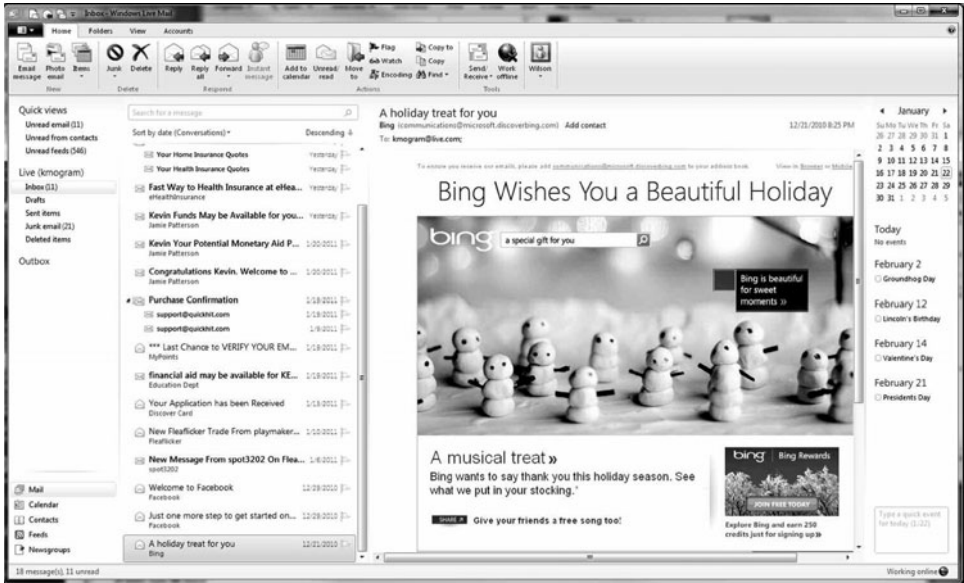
Inbox - Windows Live Mail

Home Folders View Accounts

Email message Photo email Items
New
Junk Delete
Delete
Reply Reply all Forward Instant message
Respond
Add to calendar Unread/ read Move to
Flag Watch Encoding Copy to Copy Find
Actions
Send/ Receive Work offline
Tools
Wilson

Quick views
Unread email (11)
Unread from contacts
Unread feeds (546)

Live (kmogram)
Inbox (11)
Drafts
Sent items
Junk email (21)
Deleted items

Outbox

Mail
Calendar
Contacts
Feeds
Newsgroups

Search for a message
Sort by date (Conversations) Descending

Your Home Insurance Quotes Yesterday
Your Health Insurance Quotes Yesterday
Fast Way to Health Insurance at eHea... Yesterday
eHealthInsurance
Kevin Funds May be Available for you... Yesterday
Jamie Patterson
Kevin Your Potential Monetary Aid P... 1/20/2011
Jamie Patterson
Congratulations Kevin. Welcome to ... 1/20/2011
Jamie Patterson
Purchase Confirmation 1/19/2011
support@quickhit.com 1/19/2011
support@quickhit.com 1/9/2011
*** Last Chance to VERIFY YOUR EM... 1/18/2011
MyPoints
financial aid may be available for KE... 1/18/2011
Education Dept
Your Application has been Received 1/13/2011
Discover Card
New Fleaflicker Trade From playmaker... 1/10/2011
Fleaflicker
New Message From spot3202 On Flea... 1/6/2011
spot3202
Welcome to Facebook 12/29/2010
Facebook
Just one more step to get started on... 12/29/2010
Facebook
A holiday treat for you 12/21/2010
Bing

A holiday treat for you
Bing (communications@microsoft.discoverbing.com) Add contact 12/21/2010 8:25 PM
To: kmogram@live.com;

Bing Wishes You a Beautiful Holiday

bing a special gift for you
Bing is beautiful for sweet moments »

A musical treat »
Bing wants to say thank you this holiday season. See what we put in your stocking.*
SHARE Give your friends a free song too!

bing | Bing Rewards
JOIN FREE TODAY
Explore Bing and earn 250 credits just for signing up »

January
Su Mo Tu We Th Fr Sa
26 27 28 29 30 31 1
2 3 4 5 6 7 8
9 10 11 12 13 14 15
16 17 18 19 20 21 22
23 24 25 26 27 28 29
30 31 1 2 3 4 5

Today
No events

February 2
Groundhog Day

February 12
Lincoln's Birthday

February 14
Valentine's Day

February 21
Presidents Day

Type a quick event for today (1/22)

18 message(s), 11 unread
Working online